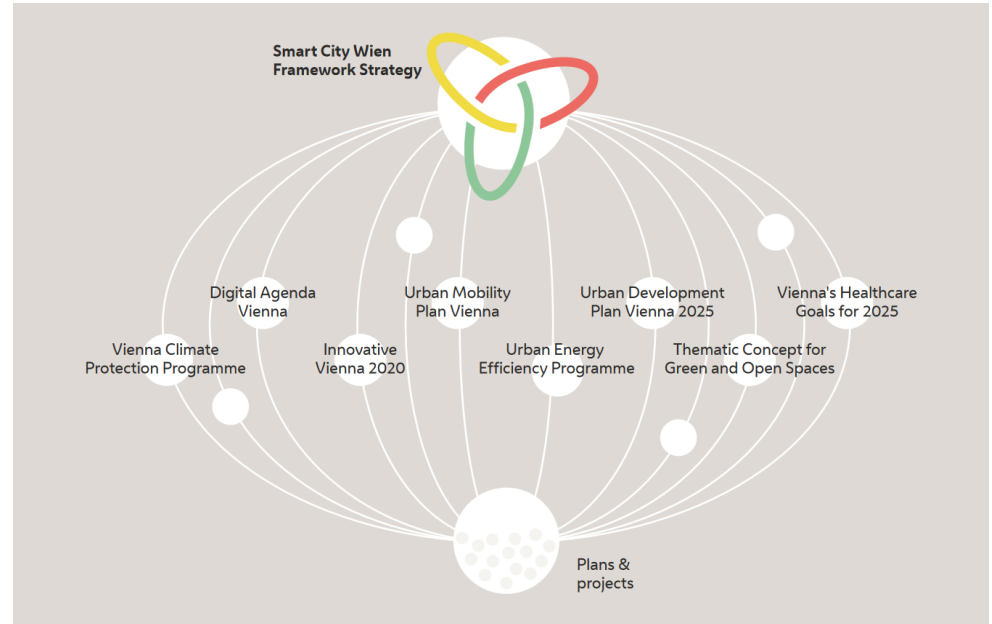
Smart City Wien Framework Strategy

Digital Agenda Vienna

Urban Mobility Plan Vienna

Urban Development Plan Vienna 2025

Vienna's Healthcare Goals for 2025

Vienna Climate Protection Programme

Innovative Vienna 2020

Urban Energy Efficiency Programme

Thematic Concept for Green and Open Spaces

Plans & projects